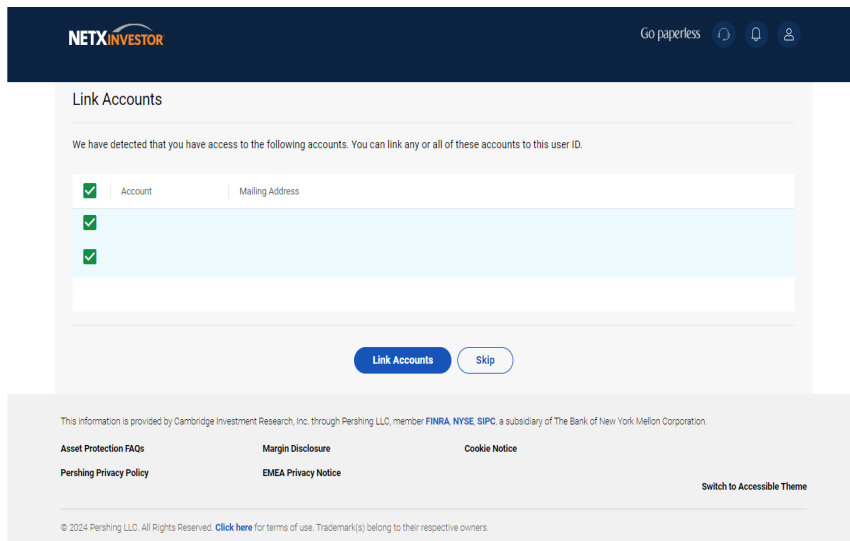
NETXINVESTOR

Go paperless

Link Accounts

We have detected that you have access to the following accounts. You can link any or all of these accounts to this user ID.

| Account | Mailing Address |
|---|---|
| | |
| | |

Link Accounts Skip

This information is provided by Cambridge Investment Research, Inc. through Pershing LLC, member FINRA, NYSE, SIPC, a subsidiary of The Bank of New York Mellon Corporation.

Asset Protection FAQs
Margin Disclosure
Cookie Notice
Pershing Privacy Policy
EMEA Privacy Notice

Switch to Accessible Theme

© 2024 Pershing LLC. All Rights Reserved. Click here for terms of use. Trademark(s) belong to their respective owners.